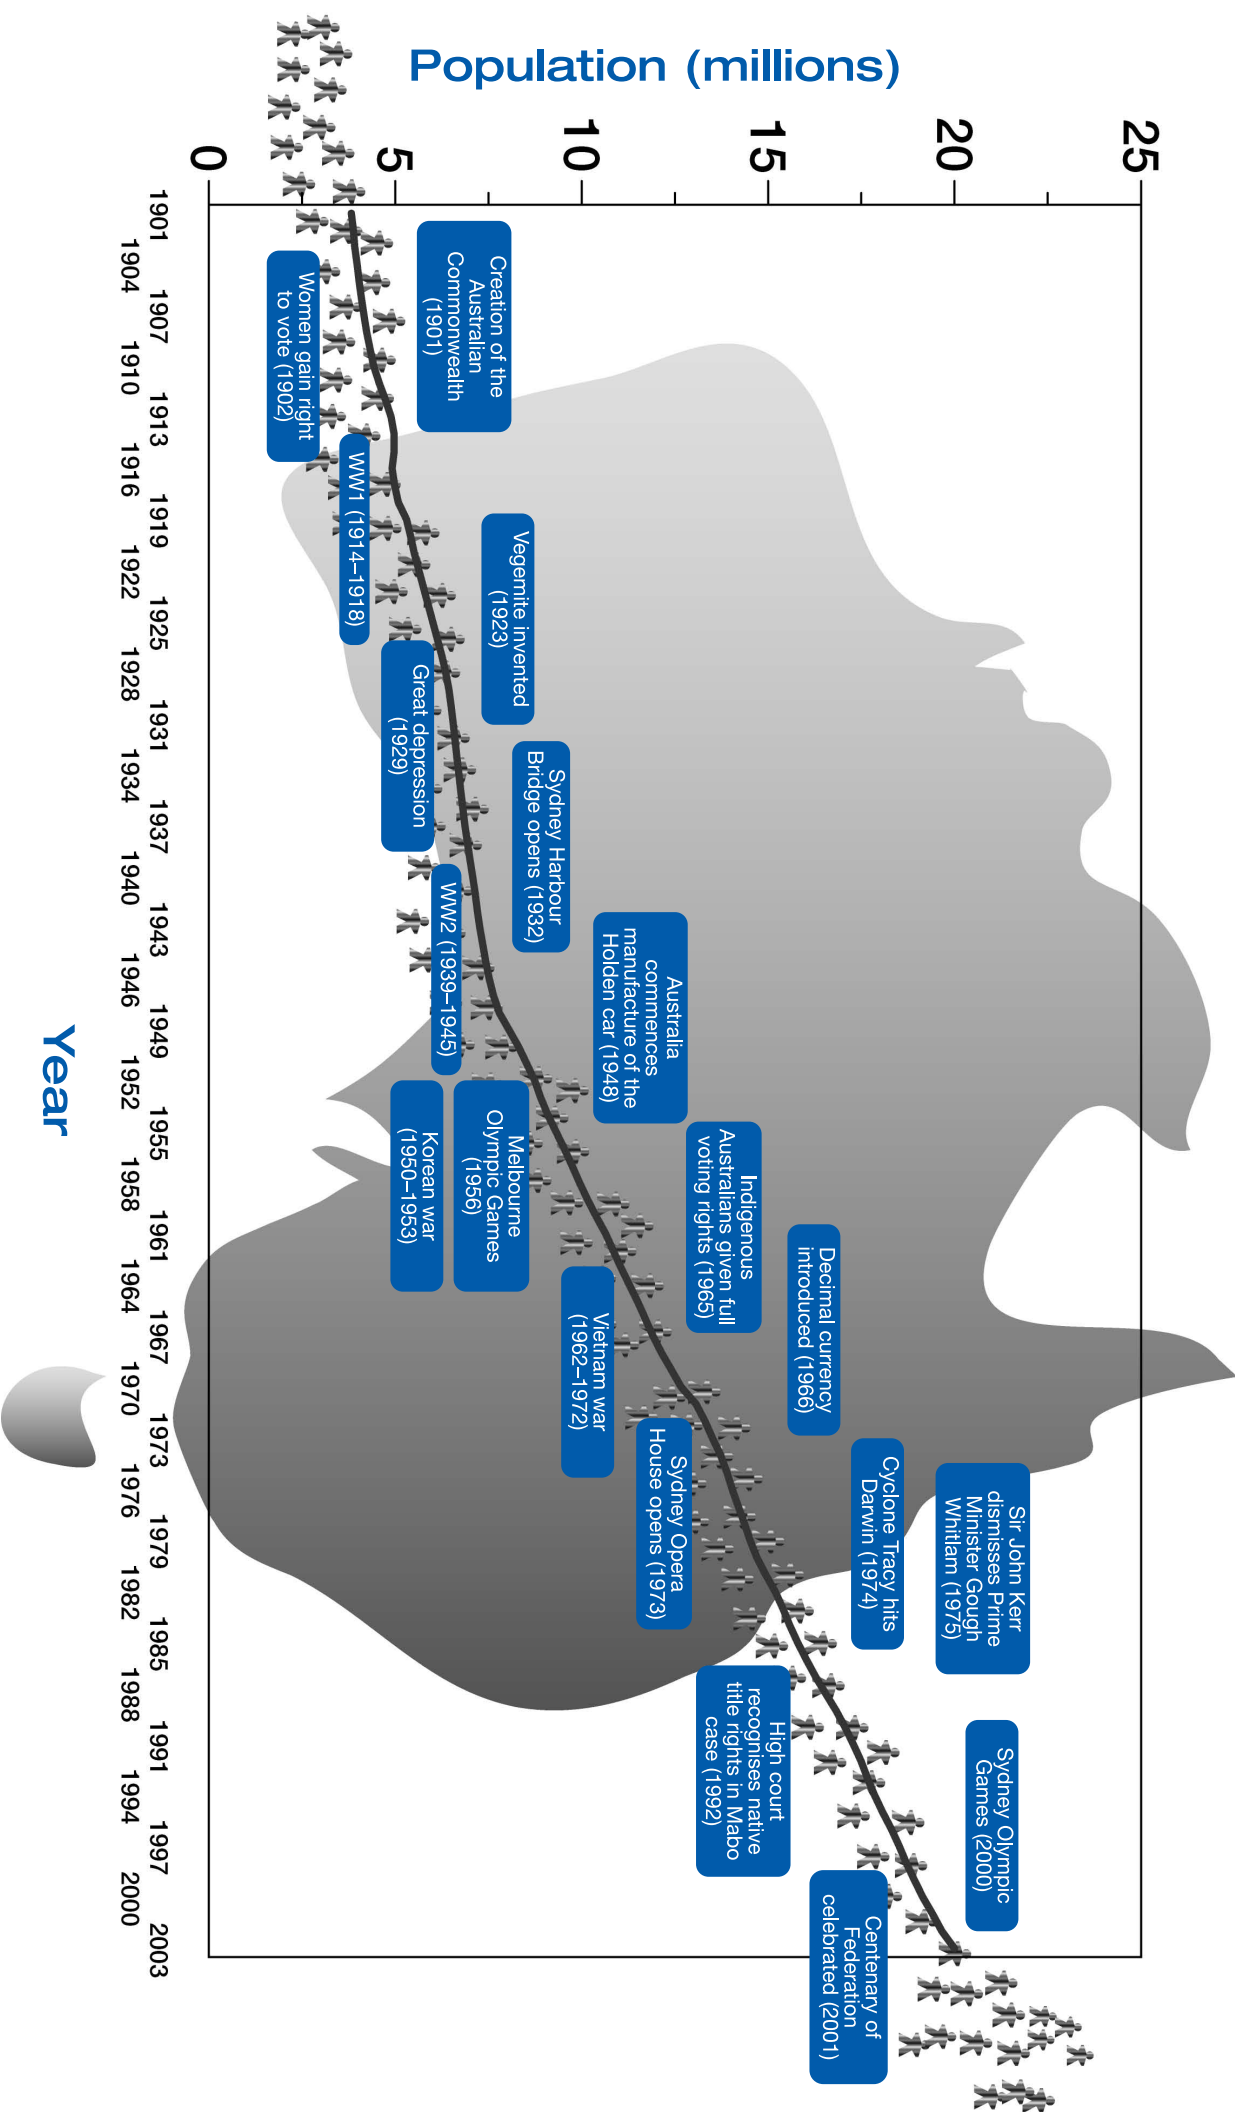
Population (millions)

0
5
10
15
20
25

1901
1904
1907
1910
1913
1916
1919
1922
1925
1928
1931
1934
1937
1940
1943
1946
1949
1952
1955
1958
1961
1964
1967
1970
1973
1976
1979
1982
1985
1988
1991
1994
1997
2000
2003

Year

Creation of the Australian Commonwealth (1901)

Women gain right to vote (1902)

WW1 (1914–1918)

Vegemite invented (1923)

Great depression (1929)

Sydney Harbour Bridge opens (1932)

WW2 (1939–1945)

Australia commences manufacture of the Holden car (1948)

Korean war (1950–1953)

Melbourne Olympic Games (1956)

Indigenous Australians given full voting rights (1965)

Vietnam war (1962–1972)

Decimal currency introduced (1966)

Sydney Opera House opens (1973)

Cyclone Tracy hits Darwin (1974)

Sir John Kerr dismisses Prime Minister Gough Whitlam (1975)

High court recognises native title rights in Mabo case (1992)

Sydney Olympic Games (2000)

Centenary of Federation celebrated (2001)